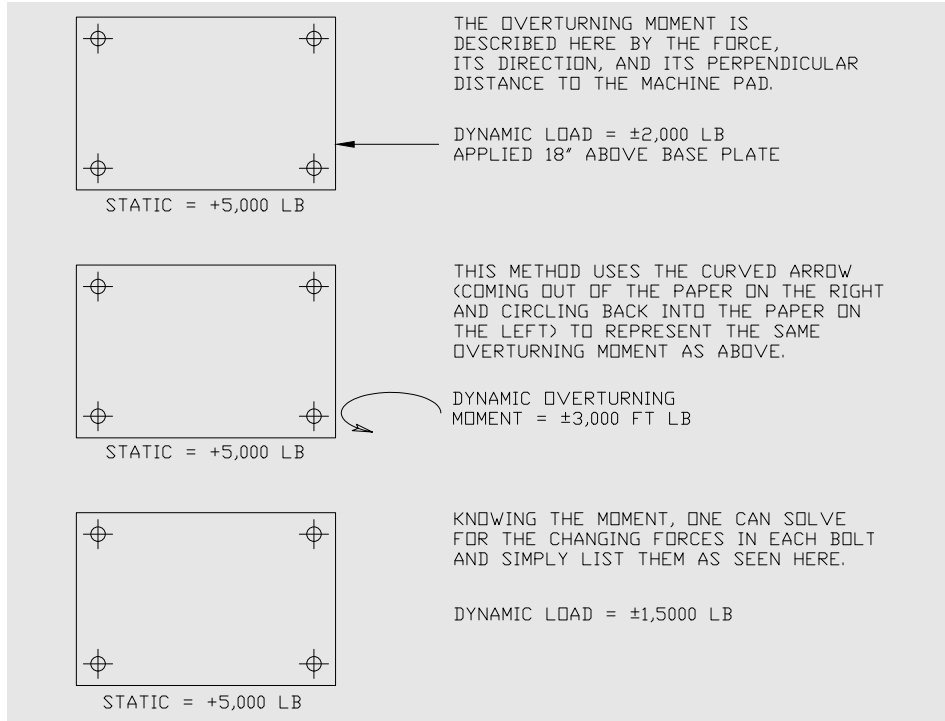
THE OVERTURNING MOMENT IS DESCRIBED HERE BY THE FORCE, ITS DIRECTION, AND ITS PERPENDICULAR DISTANCE TO THE MACHINE PAD.

DYNAMIC LOAD = ±2,000 LB
APPLIED 18" ABOVE BASE PLATE

STATIC = +5,000 LB

THIS METHOD USES THE CURVED ARROW (COMING OUT OF THE PAPER ON THE RIGHT AND CIRCLING BACK INTO THE PAPER ON THE LEFT) TO REPRESENT THE SAME OVERTURNING MOMENT AS ABOVE.

DYNAMIC OVERTURNING
MOMENT = ±3,000 FT LB

STATIC = +5,000 LB

KNOWING THE MOMENT, ONE CAN SOLVE FOR THE CHANGING FORCES IN EACH BOLT AND SIMPLY LIST THEM AS SEEN HERE.

DYNAMIC LOAD = ±1,5000 LB

STATIC = +5,000 LB